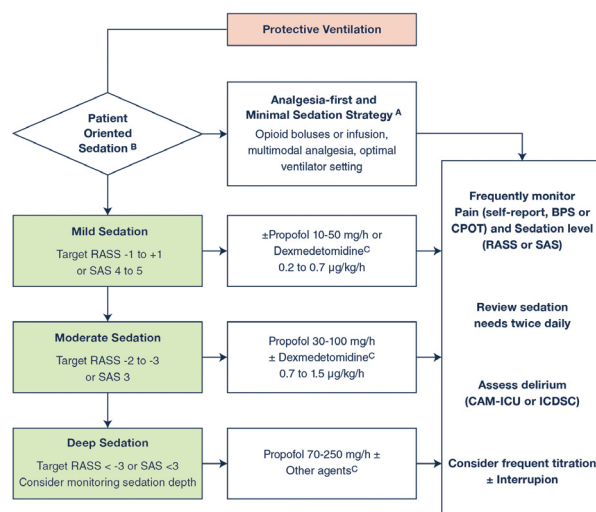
Protective Ventilation

Patient Oriented Sedation $^{B}$

Analgesia-first and Minimal Sedation Strategy $^{A}$
Opioid boluses or infusion, multimodal analgesia, optimal ventilator setting

Mild Sedation
Target RASS -1 to +1 or SAS 4 to 5

±Propofol 10-50 mg/h or Dexmedetomidine$^{C}$ 0.2 to 0.7 µg/kg/h

Moderate Sedation
Target RASS -2 to -3 or SAS 3

Propofol 30-100 mg/h ± Dexmedetomidine$^{C}$ 0.7 to 1.5 µg/kg/h

Deep Sedation
Target RASS < -3 or SAS <3
Consider monitoring sedation depth

Propofol 70-250 mg/h ± Other agents$^{C}$

Frequently monitor Pain (self-report, BPS or CPOT) and Sedation level (RASS or SAS)

Review sedation needs twice daily

Assess delirium (CAM-ICU or ICDSC)

Consider frequent titration ± Interrupion